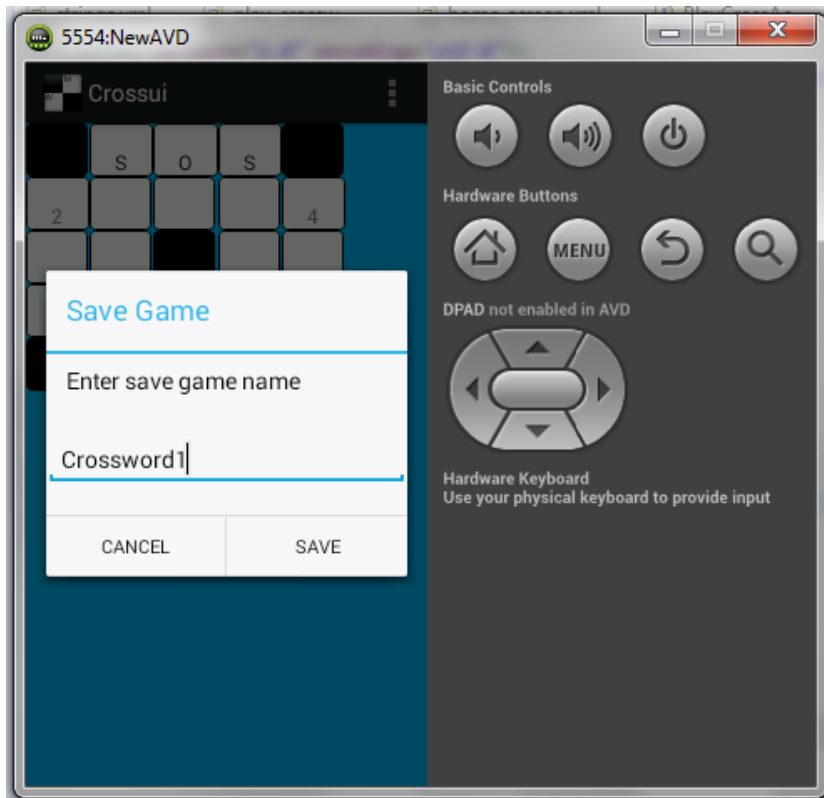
5554:NewAVD

Crossui

S O S

2 4

Save Game

Enter save game name

Crossword1

CANCEL SAVE

Basic Controls

Hardware Buttons

MENU

DPAD not enabled in AVD

Hardware Keyboard
Use your physical keyboard to provide input